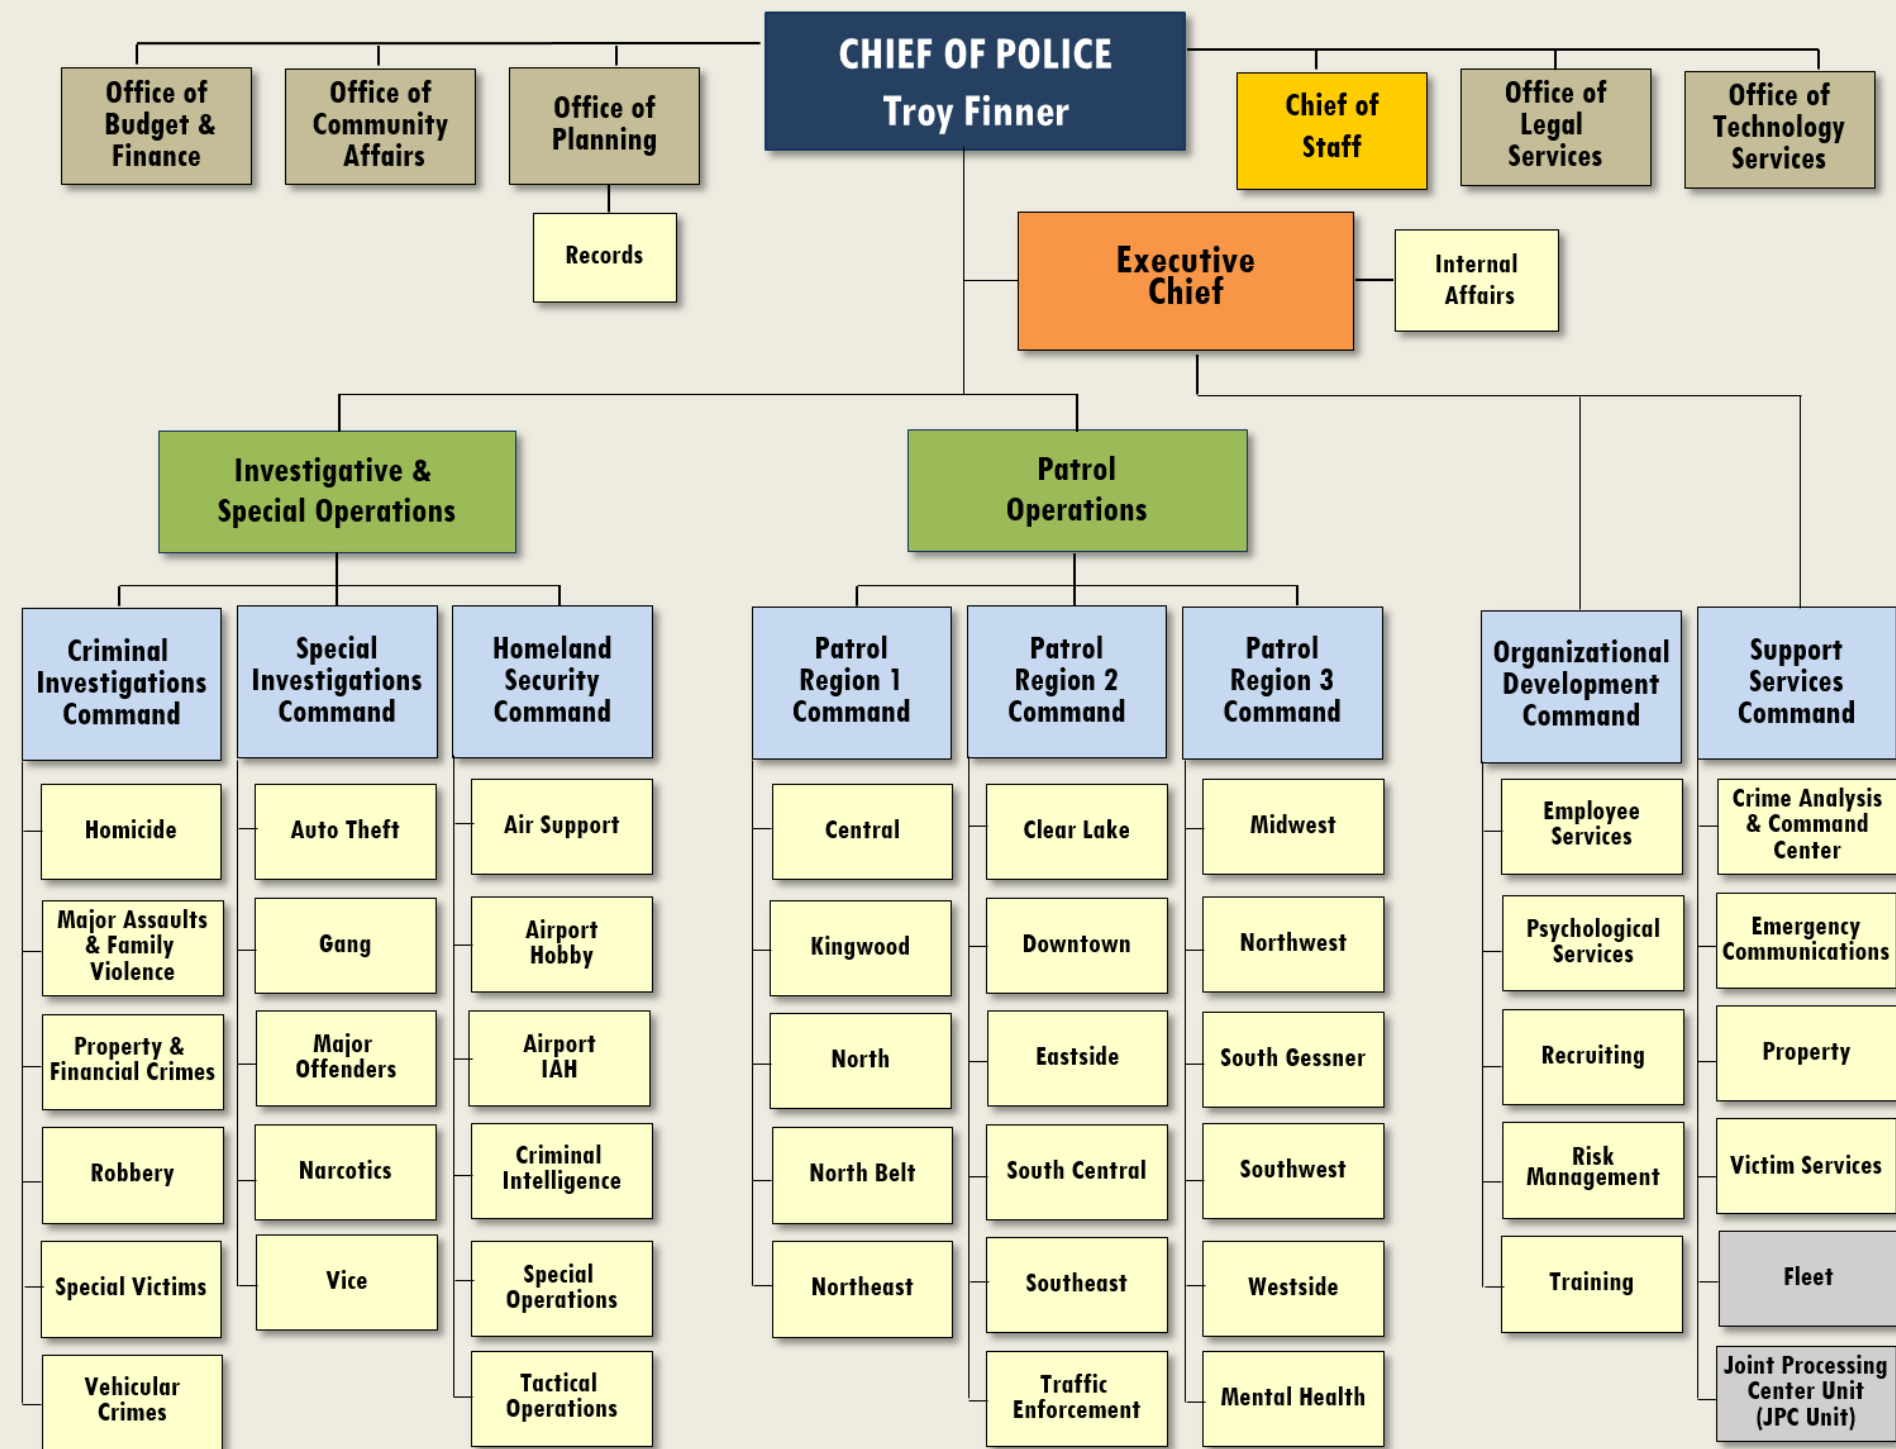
CHIEF OF POLICE
Troy Finner

Office of Budget & Finance

Office of Community Affairs

Office of Planning

Records

Chief of Staff

Office of Legal Services

Office of Technology Services

Executive Chief

Internal Affairs

Investigative & Special Operations

Patrol Operations

Criminal Investigations Command

Homicide

Major Assaults & Family Violence

Property & Financial Crimes

Robbery

Special Victims

Vehicular Crimes

Special Investigations Command

Auto Theft

Gang

Major Offenders

Narcotics

Vice

Homeland Security Command

Air Support

Airport Hobby

Airport IAH

Criminal Intelligence

Special Operations

Tactical Operations

Patrol Region 1 Command

Central

Kingwood

North

North Belt

Northeast

Patrol Region 2 Command

Clear Lake

Downtown

Eastside

South Central

Southeast

Traffic Enforcement

Patrol Region 3 Command

Midwest

Northwest

South Gessner

Southwest

Westside

Mental Health

Organizational Development Command

Employee Services

Psychological Services

Recruiting

Risk Management

Training

Support Services Command

Crime Analysis & Command Center

Emergency Communications

Property

Victim Services

Fleet

Joint Processing Center Unit (JPC Unit)